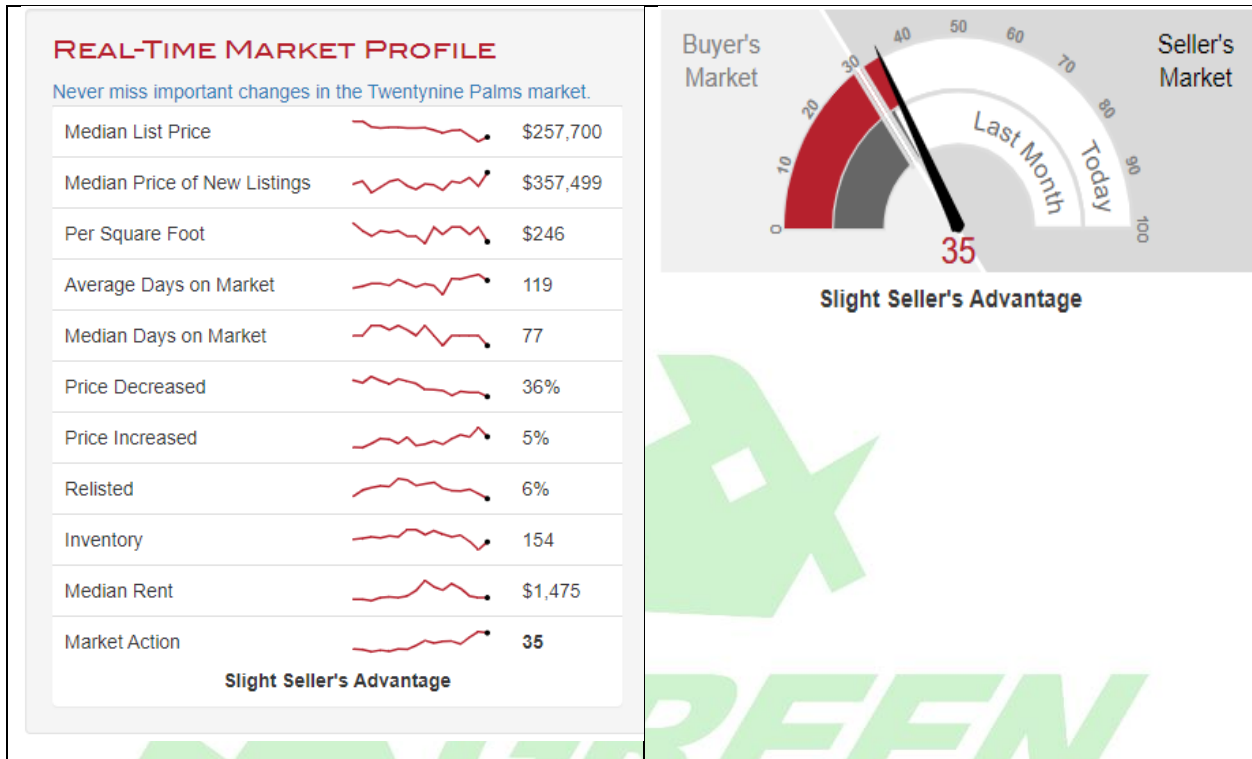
Real-Time Market Profile

Never miss important changes in the Twentynine Palms market.

| | |
|---|---|
| Median List Price | $257,700 |
| Median Price of New Listings | $357,499 |
| Per Square Foot | $246 |
| Average Days on Market | 119 |
| Median Days on Market | 77 |
| Price Decreased | 36% |
| Price Increased | 5% |
| Relisted | 6% |
| Inventory | 154 |
| Median Rent | $1,475 |
| Market Action | 35 |

Slight Seller's Advantage

Buyer's Market

Seller's Market

0 10 20 30 40 50 60 70 80 90 100

Last Month

Today

35

Slight Seller's Advantage